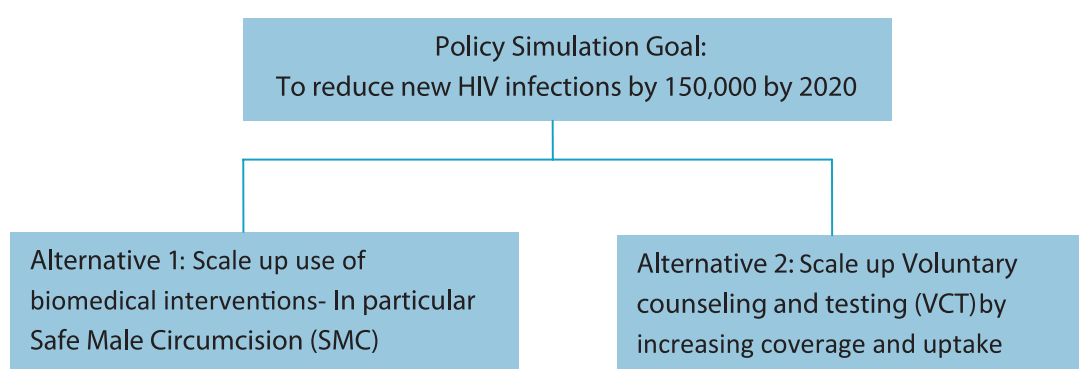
Policy Simulation Goal:
To reduce new HIV infections by 150,000 by 2020

Alternative 1: Scale up use of biomedical interventions- In particular Safe Male Circumcision (SMC)

Alternative 2: Scale up Voluntary counseling and testing (VCT) by increasing coverage and uptake